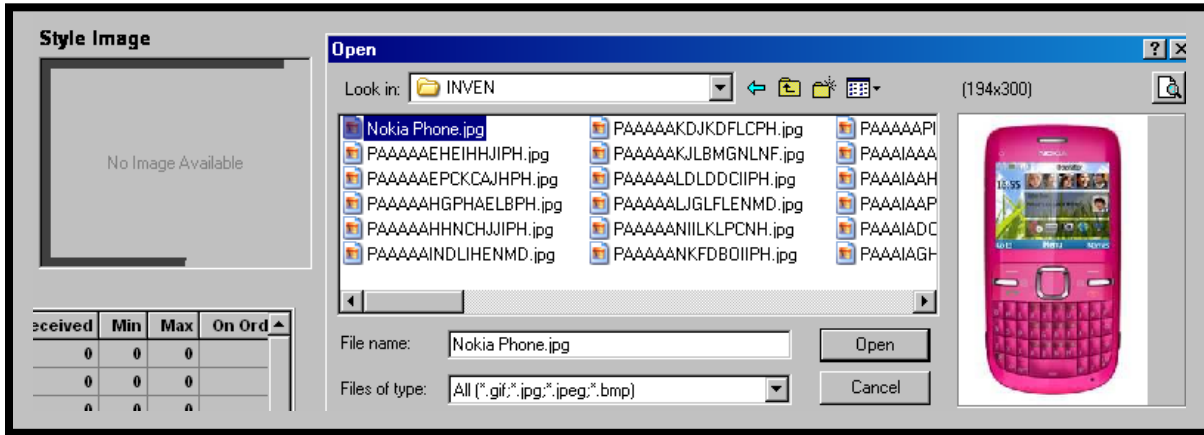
Style Image

No Image Available

| eceived | Min | Max | On Ord |
|---|---|---|---|
| 0 | 0 | 0 | |
| 0 | 0 | 0 | |
| 0 | 0 | 0 | |

Open

?

Look in: INVEN

(194x300)

Nokia Phone.jpg
PAAAAAEHEIHHJIPH.jpg
PAAAAAEPCKCAJHPH.jpg
PAAAAAHGPHAELBPH.jpg
PAAAAAHHNCHJJIPH.jpg
PAAAAAINDLIHENMD.jpg

PAAAAAKDJKDFLCPH.jpg
PAAAAAKJLBMGNLNF.jpg
PAAAAALDLDDCIIPH.jpg
PAAAAALJGLFLENMD.jpg
PAAAAANIILKLPCNH.jpg
PAAAAANKFDBOIIPH.jpg

PAAAAAPI
PAAAIAAA
PAAAIAAH
PAAAIAAP
PAAAIADC
PAAAIAGH

File name: Nokia Phone.jpg

Open

Files of type: All (*.gif;*.jpg;*.jpeg;*.bmp)

Cancel

NOKIA

15:55

Menu